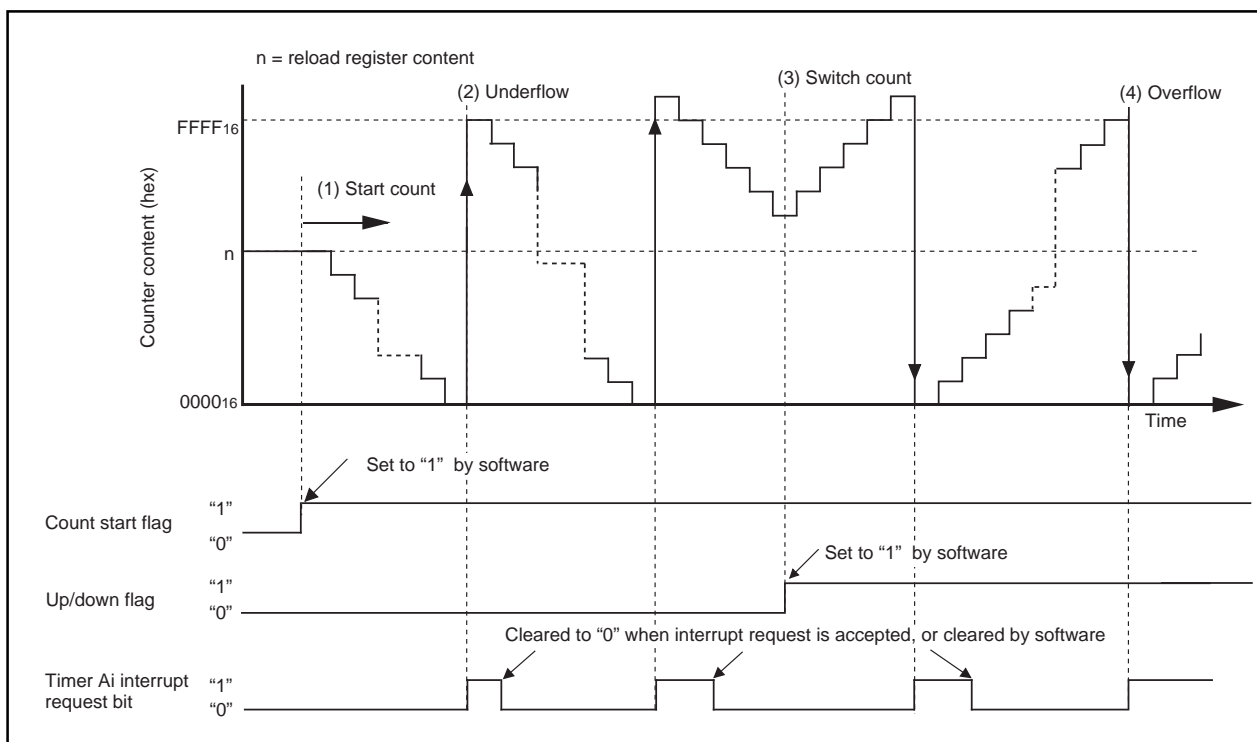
n = reload register content

(2) Underflow

(3) Switch count

(4) Overflow

$FFFF_{16}$

(1) Start count

Counter content (hex)

n

$0000_{16}$

Time

Set to "1" by software

Count start flag "1" "0"

Set to "1" by software

Up/down flag "1" "0"

Cleared to "0" when interrupt request is accepted, or cleared by software

Timer Ai interrupt request bit "1" "0"